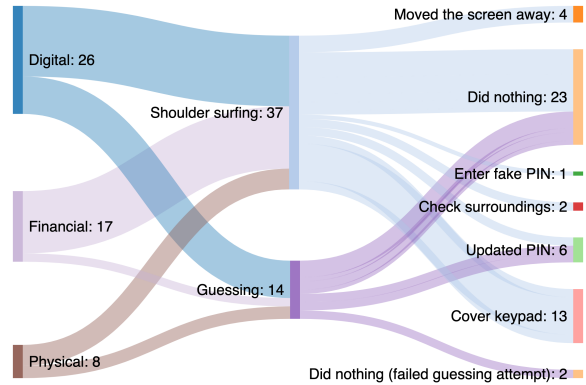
Digital: 26

Financial: 17

Physical: 8

Shoulder surfing: 37

Guessing: 14

Moved the screen away: 4

Did nothing: 23

Enter fake PIN: 1

Check surroundings: 2

Updated PIN: 6

Cover keypad: 13

Did nothing (failed guessing attempt): 2